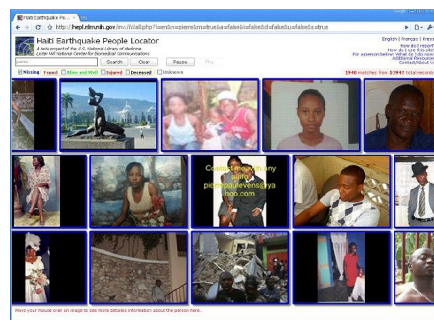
Haiti Earthquake Pe...

http://hepl.nlm.nih.gov/en/#all.php?searchexpierre1mstruesafeisfalsebidafalsebluefalsebstrue

Haiti Earthquake People Locator

A tool project of the U.S. National Library of Medicine
Lister Hill National Center for Biomedical Communications

English | Français | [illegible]

How do I report
How do I use this?
For agencies below: What do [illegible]
Additional Resources
Contact/About Us

pierre

Search

Clear

Pause

Missing

Found

Alive and Well

Injured

Deceased

Unknown

1940 matches for 1941 total records

Contact for any info: pierrepaulevens@yahoo.com

Move your mouse over an image to see more detailed information about the person here.